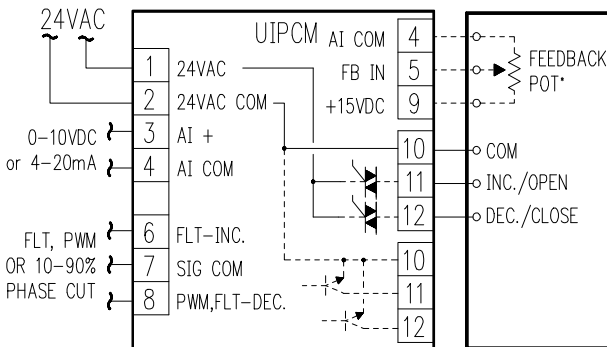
24VAC
~ ~

UIPCM

1 24VAC
2 24VAC COM
0-10VDC 3 AI +
or 4-20mA 4 AI COM

FLT, PWM 6 FLT-INC.
OR 10-90% 7 SIG COM
PHASE CUT 8 PWM,FLT-DEC.

AI COM 4
FB IN 5
+15VDC 9

10
11
12

10
11
12

FEEDBACK POT*

COM
INC./OPEN
DEC./CLOSE